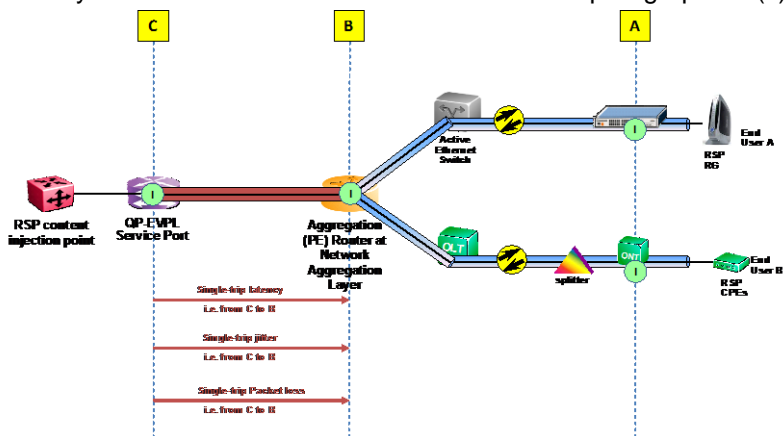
C

B

A

RSP content injection point

QP-EVPL Service Port

Aggregation (PE) Router at Network Aggregation Layer

Active Ethernet Switch

OLT

splitter

ONT

End User A

RSP RG

End User B

RSP CPEs

Single-trip latency

i.e. from C to B

Single-trip jitter

i.e. from C to B

Single-trip Packet loss

i.e. from C to B